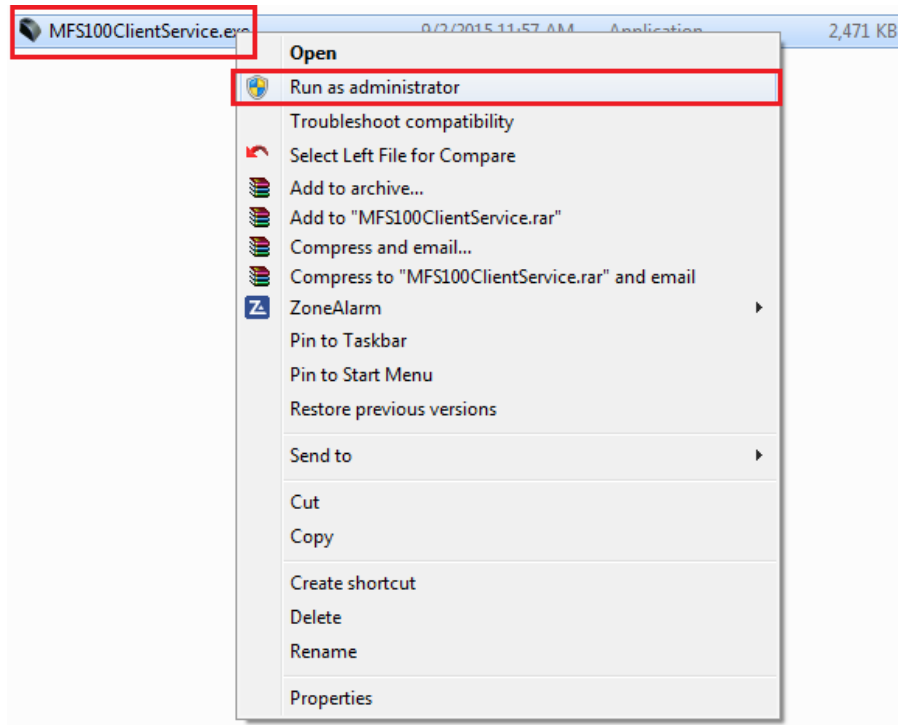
MFS100ClientService.exe 9/2/2015 11:57 AM Application 2,471 KB

Open
Run as administrator
Troubleshoot compatibility
Select Left File for Compare
Add to archive...
Add to "MFS100ClientService.rar"
Compress and email...
Compress to "MFS100ClientService.rar" and email
ZoneAlarm
Pin to Taskbar
Pin to Start Menu
Restore previous versions
Send to
Cut
Copy
Create shortcut
Delete
Rename
Properties